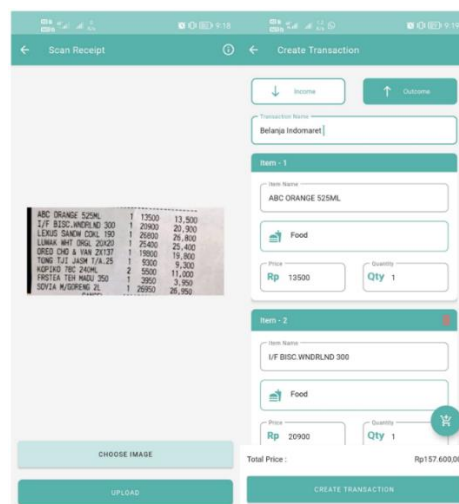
9:18

Scan Receipt

ABC ORANGE 525ML 1 13500 13,500
I/F BISC.WNDRLND 300 1 20900 20,900
LEXUS SANDW COKL 190 1 25800 25,800
LUNAK WHT ORGL 20X20 1 25400 25,400
OREO CHO & VAN 2X137 1 19800 19,800
TONG TJI JASM T/A.25 1 9300 9,300
KOPIKO 78C 240ML 2 5500 11,000
FRSTEA TEH MADU 350 1 3950 3,950
SOVIA M/GORENG 2L 1 26950 26,950

CHOOSE IMAGE

UPLOAD

9:19

Create Transaction

Income

Outcome

Transaction Name
Belanja Indomaret

Item - 1

Item Name
ABC ORANGE 525ML

Food

Price
Rp 13500

Quantity
Qty 1

Item - 2

Item Name
I/F BISC.WNDRLND 300

Food

Price
Rp 20900

Quantity
Qty 1

Total Price :
Rp157.600,00

CREATE TRANSACTION